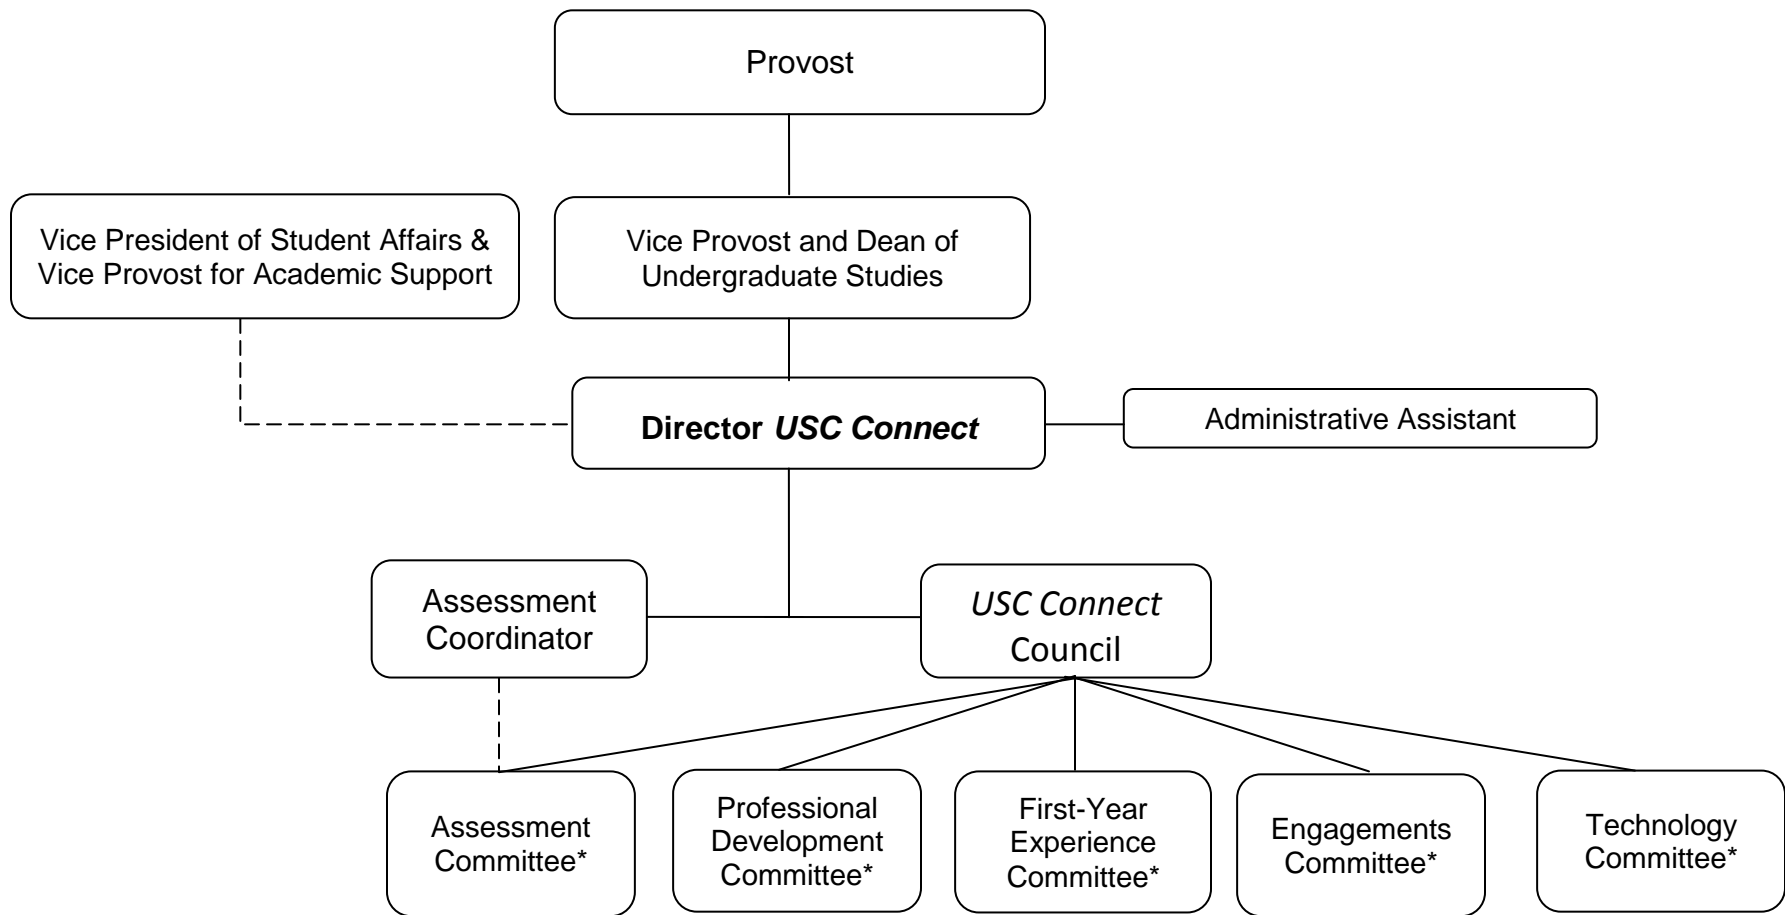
Provost

Vice President of Student Affairs & Vice Provost for Academic Support

Vice Provost and Dean of Undergraduate Studies

**Director *USC Connect***

Administrative Assistant

Assessment Coordinator

*USC Connect* Council

Assessment Committee*

Professional Development Committee*

First-Year Experience Committee*

Engagements Committee*

Technology Committee*